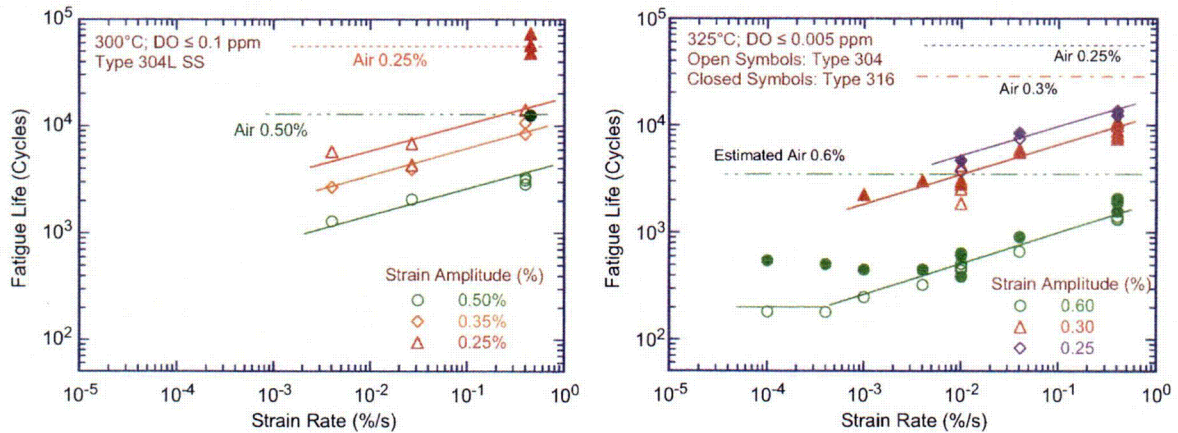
$10^5$

300°C; DO ≤ 0.1 ppm
Type 304L SS

Air 0.25%

$10^4$

Air 0.50%

Fatigue Life (Cycles)

$10^3$

Strain Amplitude (%)
○ 0.50%
◇ 0.35%
△ 0.25%

$10^2$

$10^{-5}$ $10^{-4}$ $10^{-3}$ $10^{-2}$ $10^{-1}$ $10^0$

Strain Rate (%/s)

$10^5$

325°C; DO ≤ 0.005 ppm
Open Symbols: Type 304
Closed Symbols: Type 316

Air 0.25%

Air 0.3%

$10^4$

Estimated Air 0.6%

Fatigue Life (Cycles)

$10^3$

Strain Amplitude (%)
○ 0.60
△ 0.30
◇ 0.25

$10^2$

$10^{-5}$ $10^{-4}$ $10^{-3}$ $10^{-2}$ $10^{-1}$ $10^0$

Strain Rate (%/s)